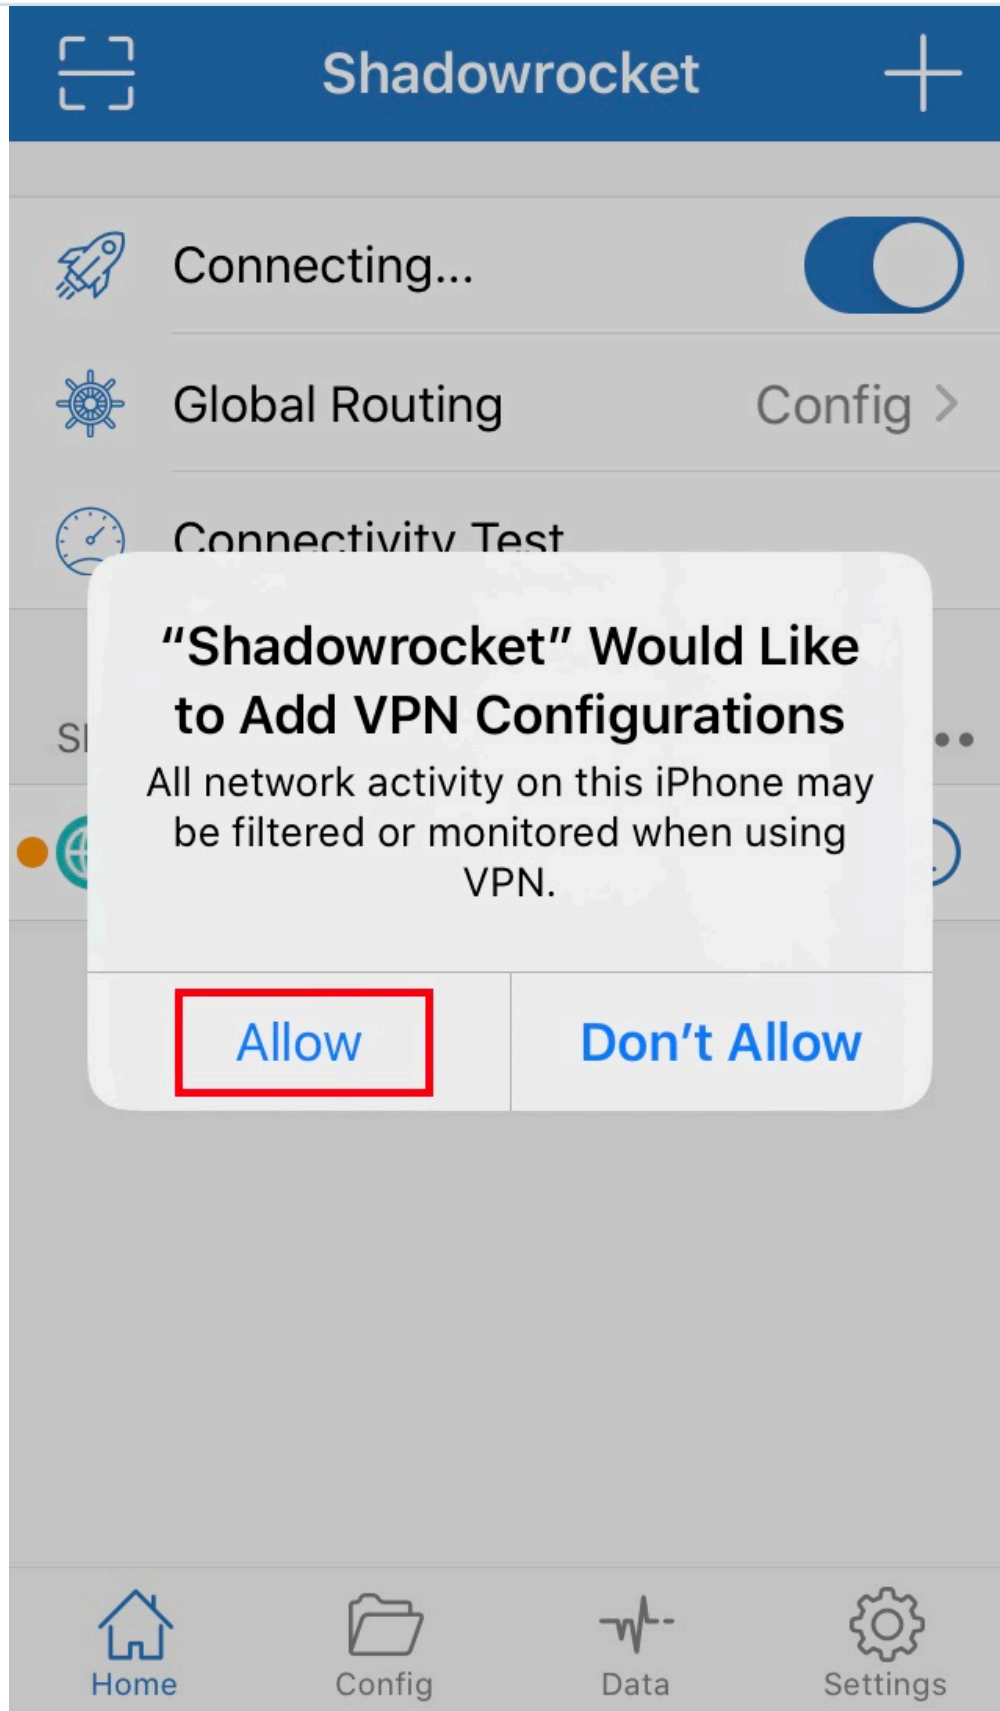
Shadowrocket

Connecting...

Global Routing Config >

Connectivity Test

SI

“Shadowrocket” Would Like to Add VPN Configurations

All network activity on this iPhone may be filtered or monitored when using VPN.

Allow

Don’t Allow

Home Config Data Settings